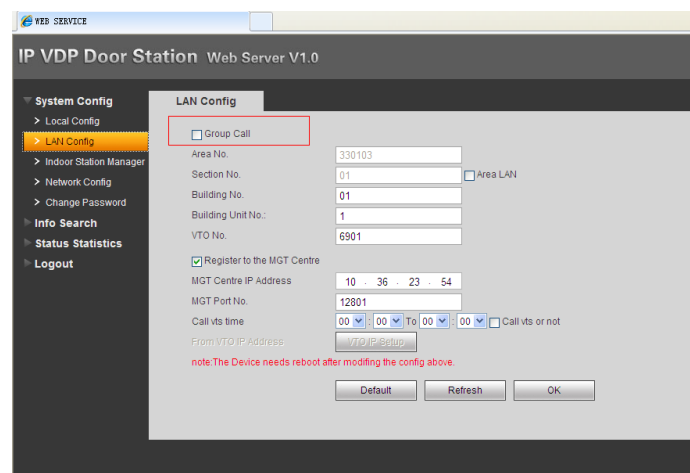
WEB SERVICE

IP VDP Door Station Web Server V1.0

System Config
Local Config
LAN Config
Indoor Station Manager
Network Config
Change Password
Info Search
Status Statistics
Logout

LAN Config

Group Call
Area No. 330103
Section No. 01 Area LAN
Building No. 01
Building Unit No.: 1
VTO No. 6901
Register to the MGT Centre
MGT Centre IP Address 10 . 36 . 23 . 54
MGT Port No. 12801
Call vts time 00 : 00 To 00 : 00 Call vts or not
From VTO IP Address VTO IP Setup
note:The Device needs reboot after modifing the config above.

Default Refresh OK